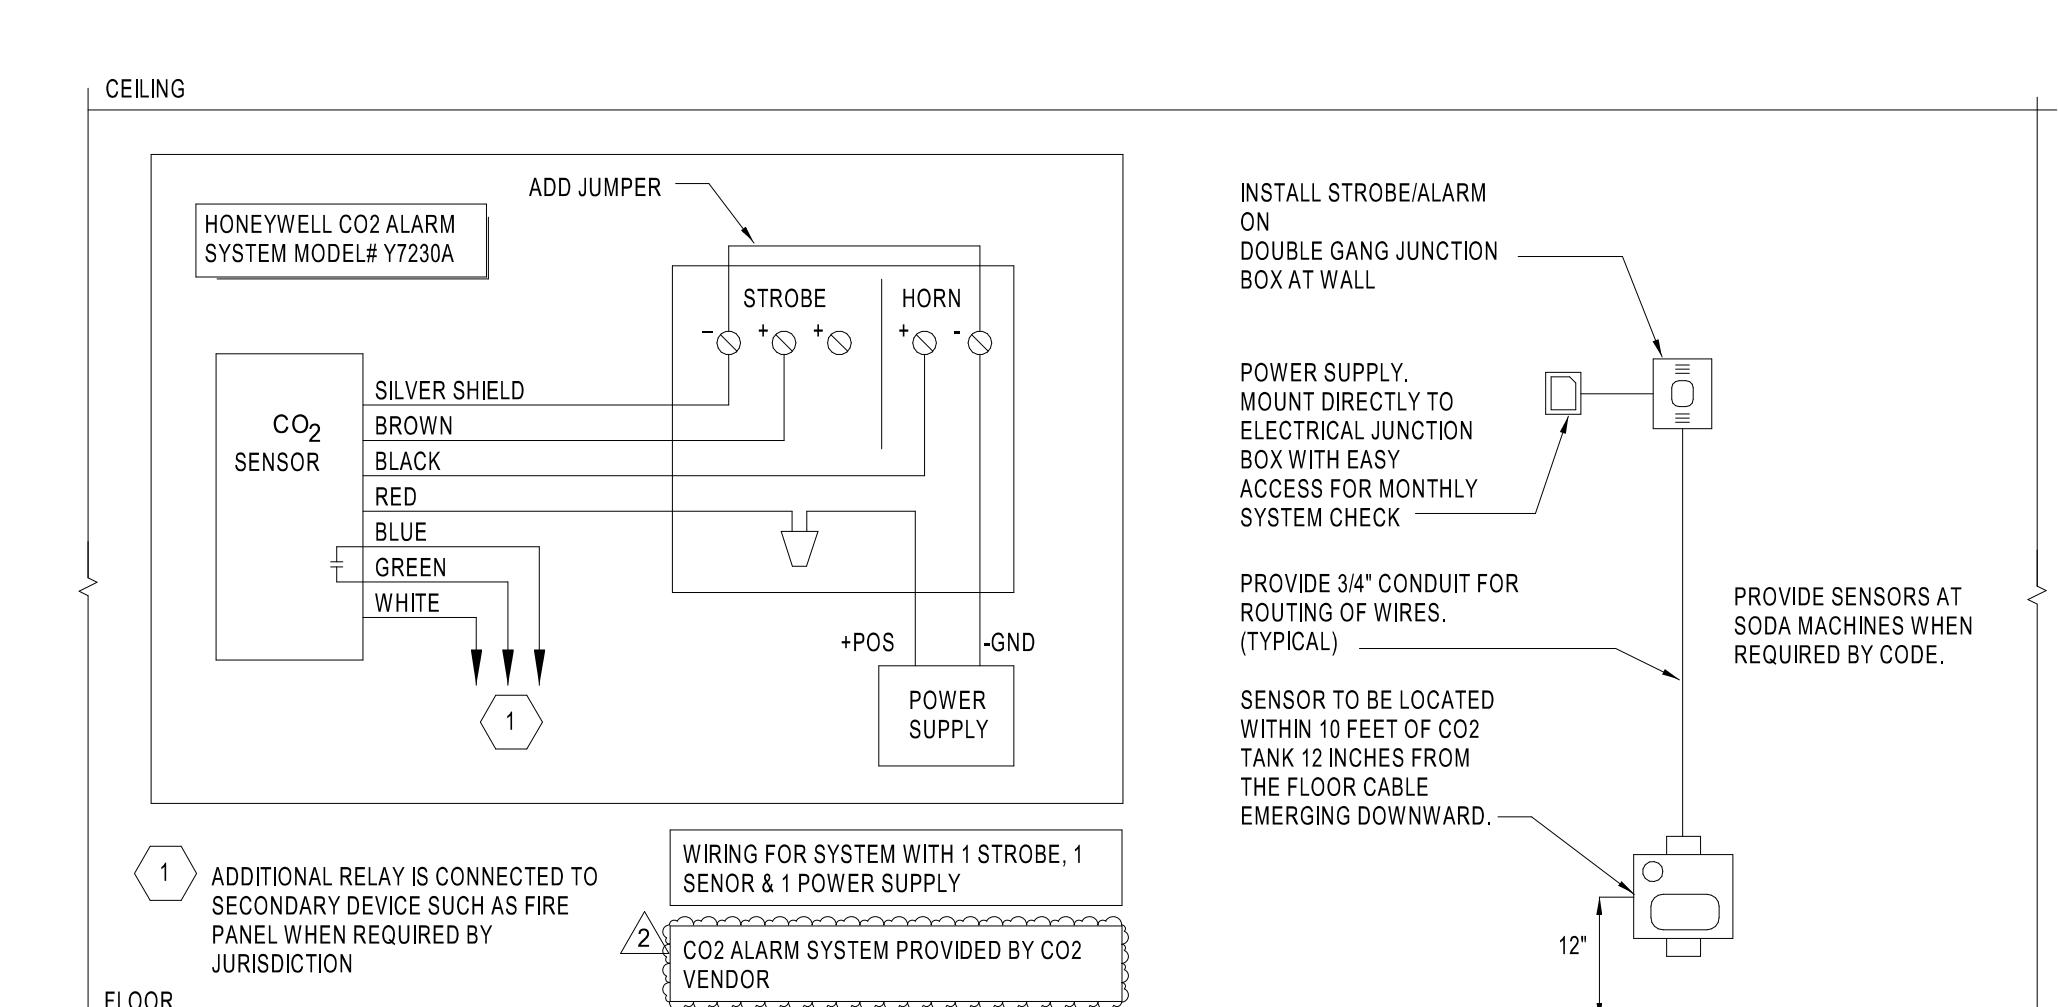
CEILING

HONEYWELL CO2 ALARM SYSTEM MODEL# Y7230A

ADD JUMPER

STROBE

HORN

– + +

+ -

$CO_2$ SENSOR

SILVER SHIELD

BROWN

BLACK

RED

BLUE

GREEN

WHITE

1

+POS

-GND

POWER SUPPLY

1 ADDITIONAL RELAY IS CONNECTED TO SECONDARY DEVICE SUCH AS FIRE PANEL WHEN REQUIRED BY JURISDICTION

WIRING FOR SYSTEM WITH 1 STROBE, 1 SENOR & 1 POWER SUPPLY

2 CO2 ALARM SYSTEM PROVIDED BY CO2 VENDOR

FLOOR

INSTALL STROBE/ALARM ON DOUBLE GANG JUNCTION BOX AT WALL

POWER SUPPLY. MOUNT DIRECTLY TO ELECTRICAL JUNCTION BOX WITH EASY ACCESS FOR MONTHLY SYSTEM CHECK

PROVIDE 3/4" CONDUIT FOR ROUTING OF WIRES. (TYPICAL)

PROVIDE SENSORS AT SODA MACHINES WHEN REQUIRED BY CODE.

SENSOR TO BE LOCATED WITHIN 10 FEET OF CO2 TANK 12 INCHES FROM THE FLOOR CABLE EMERGING DOWNWARD.

12"